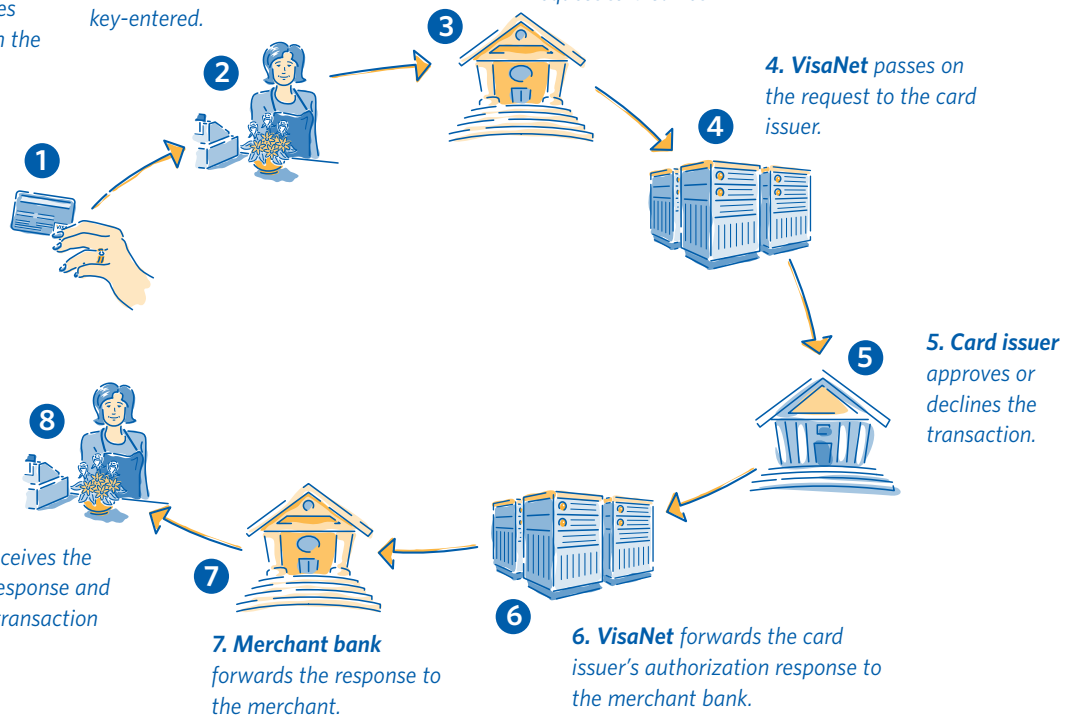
es
n the

key-entered.

1

2

3

4. VisaNet passes on the request to the card issuer.

4

5

5. Card issuer approves or declines the transaction.

8

ceives the
esponse and
ransaction

7

7. Merchant bank forwards the response to the merchant.

6

6. VisaNet forwards the card issuer's authorization response to the merchant bank.